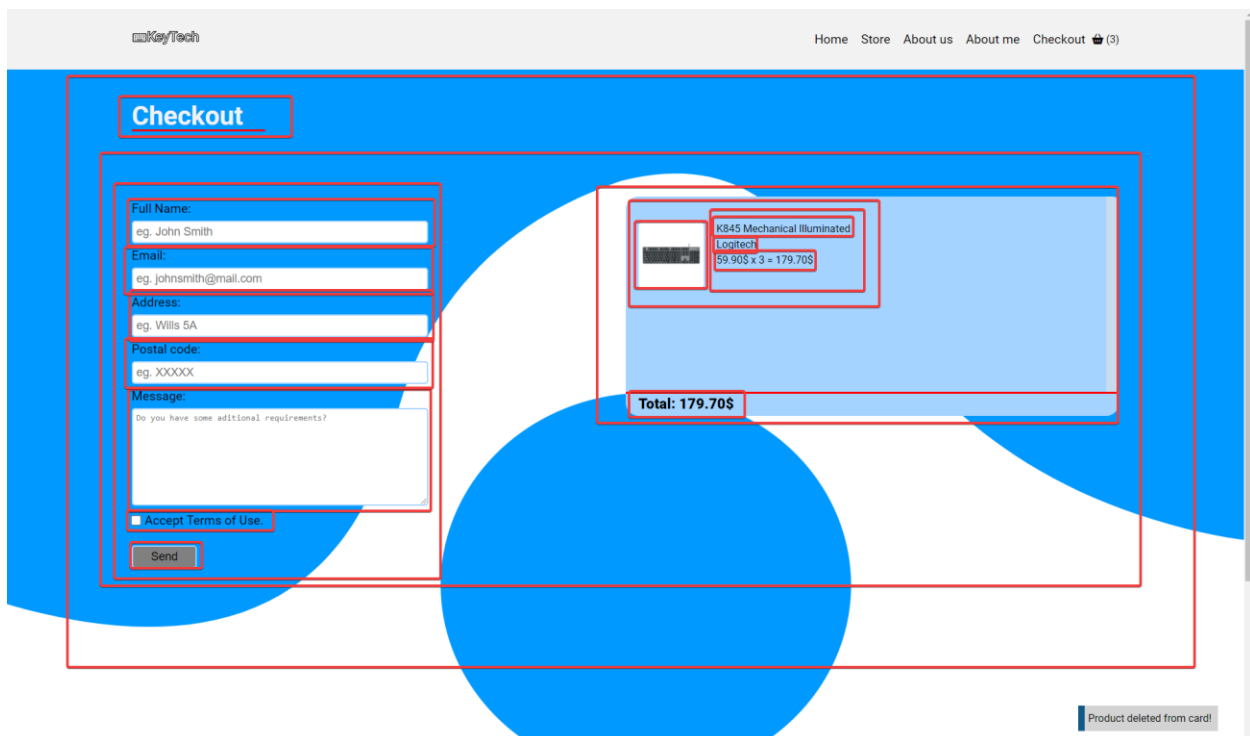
KeyTech

Home Store About us About me Checkout (3)

Checkout

Full Name:
eg. John Smith
Email:
eg. johnsmith@mail.com
Address:
eg. Wills 5A
Postal code:
eg. XXXXX
Message:
Do you have some aditional requirements?

Accept Terms of Use.

Send

K845 Mechanical Illuminated
Logitech
59.90$ x 3 = 179.70$

Total: 179.70$

Product deleted from card!